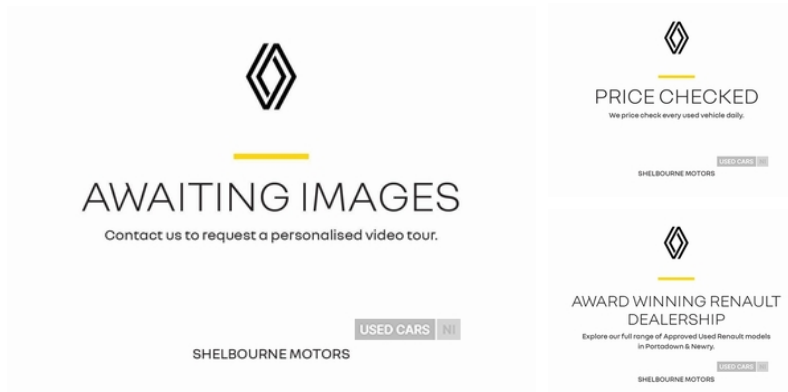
AWAITING IMAGES

Contact us to request a personalised video tour.

USED CARS NI

SHELBOURNE MOTORS

PRICE CHECKED

We price check every used vehicle daily.

USED CARS NI

SHELBOURNE MOTORS

AWARD WINNING RENAULT DEALERSHIP

Explore our full range of Approved Used Renault models in Portadown & Newry.

USED CARS NI

SHELBOURNE MOTORS